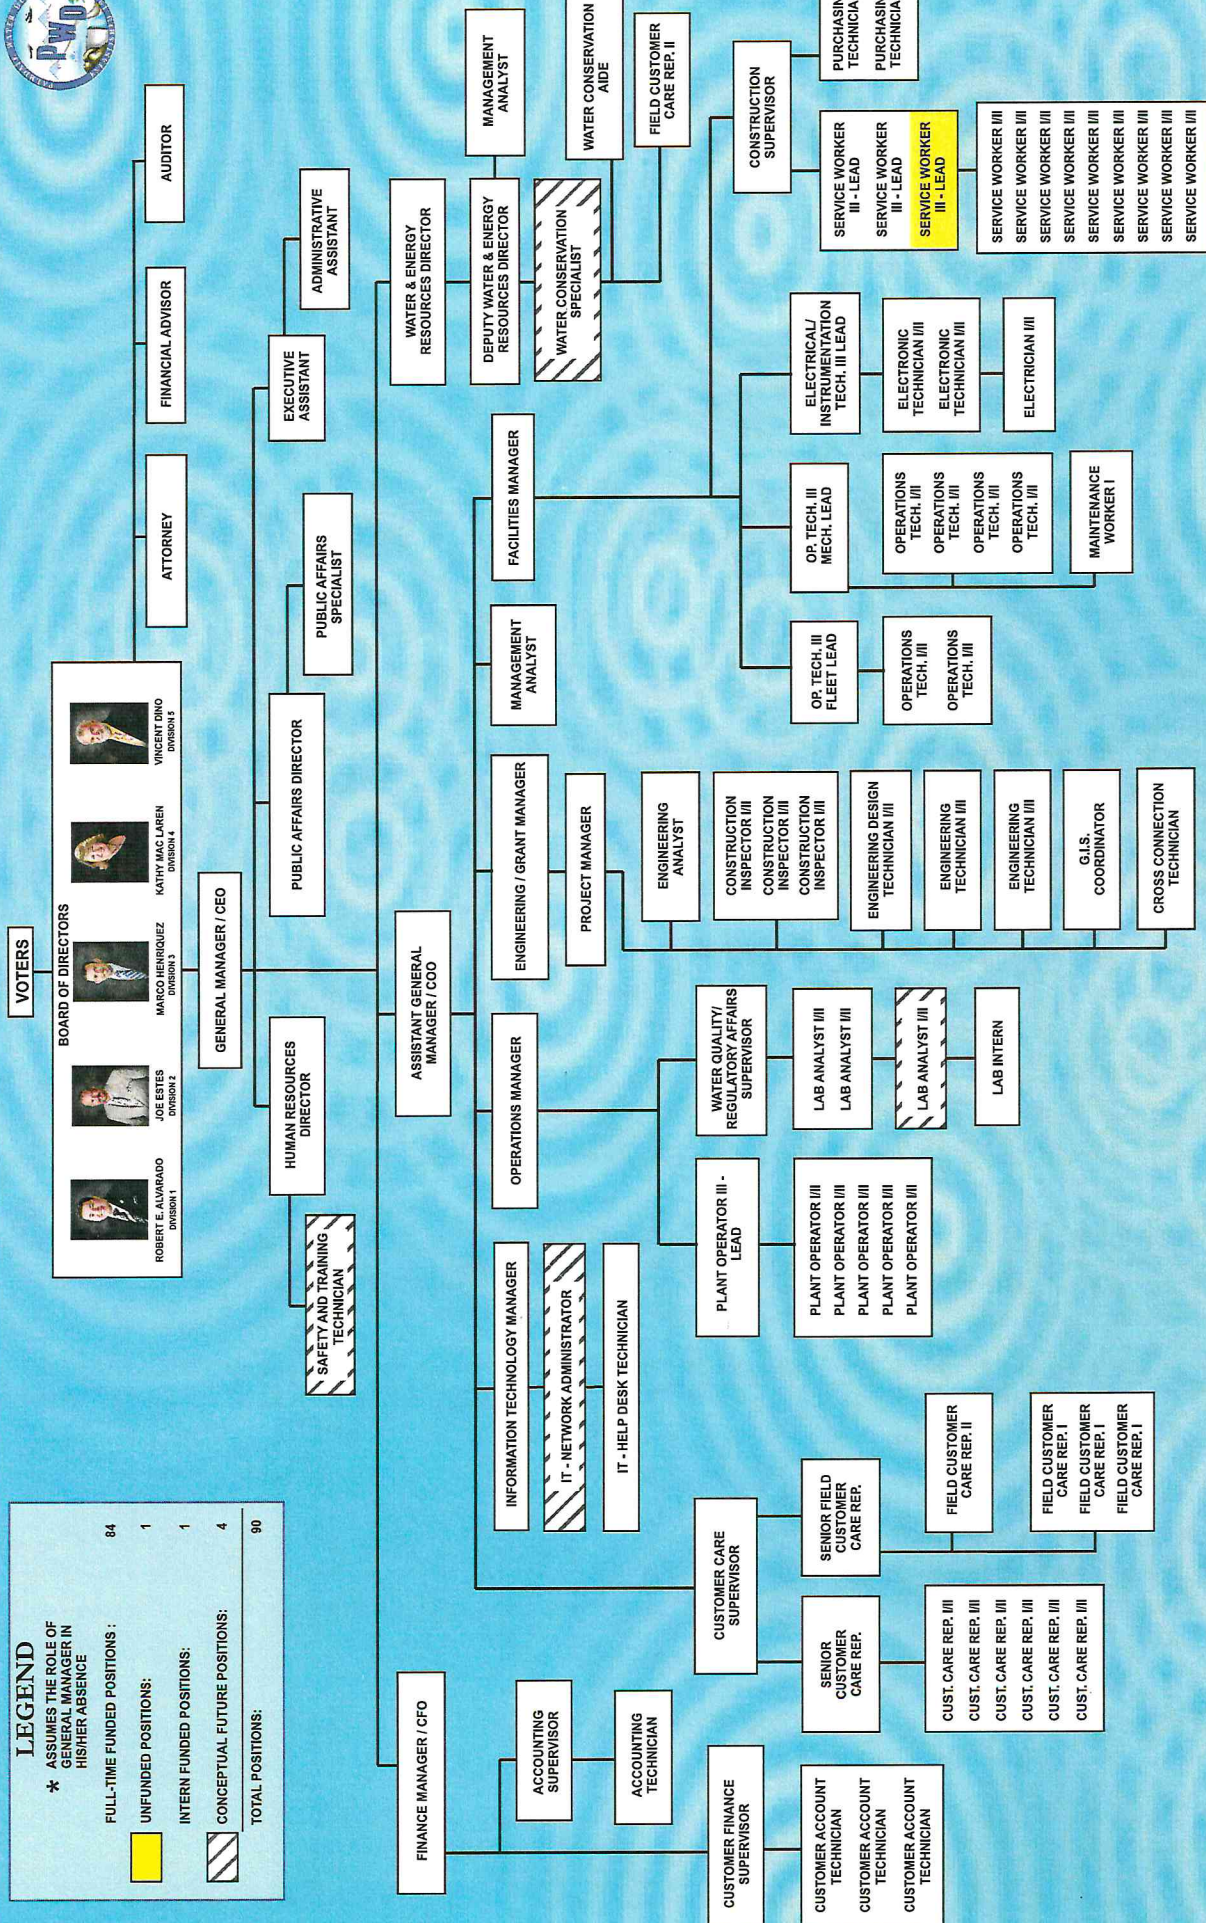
PWD

VOTERS

BOARD OF DIRECTORS

ROBERT E. ALVARADO
DIVISION 1

JOE ESTES
DIVISION 2

MARCO HENRIQUEZ
DIVISION 3

KATHY MAC LAREN
DIVISION 4

VINCENT DINO
DIVISION 5

ATTORNEY

FINANCIAL ADVISOR

AUDITOR

GENERAL MANAGER / CEO

HUMAN RESOURCES DIRECTOR

SAFETY AND TRAINING TECHNICIAN

PUBLIC AFFAIRS DIRECTOR

PUBLIC AFFAIRS SPECIALIST

EXECUTIVE ASSISTANT

ADMINISTRATIVE ASSISTANT

ASSISTANT GENERAL MANAGER / COO

WATER & ENERGY RESOURCES DIRECTOR

DEPUTY WATER & ENERGY RESOURCES DIRECTOR

MANAGEMENT ANALYST

WATER CONSERVATION SPECIALIST

WATER CONSERVATION AIDE

FIELD CUSTOMER CARE REP. II

FINANCE MANAGER / CFO

ACCOUNTING SUPERVISOR

ACCOUNTING TECHNICIAN

CUSTOMER FINANCE SUPERVISOR

CUSTOMER ACCOUNT TECHNICIAN
CUSTOMER ACCOUNT TECHNICIAN
CUSTOMER ACCOUNT TECHNICIAN

CUSTOMER CARE SUPERVISOR

SENIOR CUSTOMER CARE REP.

CUST. CARE REP. I/II
CUST. CARE REP. I/II
CUST. CARE REP. I/II
CUST. CARE REP. I/II
CUST. CARE REP. I/II
CUST. CARE REP. I/II

SENIOR FIELD CUSTOMER CARE REP.

FIELD CUSTOMER CARE REP. II

FIELD CUSTOMER CARE REP. I
FIELD CUSTOMER CARE REP. I
FIELD CUSTOMER CARE REP. I

INFORMATION TECHNOLOGY MANAGER

IT - NETWORK ADMINISTRATOR

IT - HELP DESK TECHNICIAN

OPERATIONS MANAGER

PLANT OPERATOR III - LEAD

PLANT OPERATOR I/II
PLANT OPERATOR I/II
PLANT OPERATOR I/II
PLANT OPERATOR I/II
PLANT OPERATOR I/II

WATER QUALITY/ REGULATORY AFFAIRS SUPERVISOR

LAB ANALYST I/II
LAB ANALYST I/II

LAB ANALYST I/II

LAB INTERN

ENGINEERING / GRANT MANAGER

PROJECT MANAGER

ENGINEERING ANALYST

CONSTRUCTION INSPECTOR I/II
CONSTRUCTION INSPECTOR I/II
CONSTRUCTION INSPECTOR I/II

ENGINEERING DESIGN TECHNICIAN I/II

ENGINEERING TECHNICIAN I/II

ENGINEERING TECHNICIAN I/II

G.I.S. COORDINATOR

CROSS CONNECTION TECHNICIAN

MANAGEMENT ANALYST

FACILITIES MANAGER

OP. TECH. III FLEET LEAD

OPERATIONS TECH. I/II
OPERATIONS TECH. I/II

OP. TECH. III MECH. LEAD

OPERATIONS TECH. I/II
OPERATIONS TECH. I/II
OPERATIONS TECH. I/II
OPERATIONS TECH. I/II

MAINTENANCE WORKER I

ELECTRICAL/ INSTRUMENTATION TECH. III LEAD

ELECTRONIC TECHNICIAN I/II
ELECTRONIC TECHNICIAN I/II

ELECTRICIAN I/II

CONSTRUCTION SUPERVISOR

PURCHASIN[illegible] TECHNICIA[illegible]
PURCHASIN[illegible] TECHNICIA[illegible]

SERVICE WORKER III - LEAD
SERVICE WORKER III - LEAD
SERVICE WORKER III - LEAD

SERVICE WORKER I/II
SERVICE WORKER I/II
SERVICE WORKER I/II
SERVICE WORKER I/II
SERVICE WORKER I/II
SERVICE WORKER I/II
SERVICE WORKER I/II
SERVICE WORKER I/II
SERVICE WORKER I/II

LEGEND

* ASSUMES THE ROLE OF GENERAL MANAGER IN HIS/HER ABSENCE

FULL-TIME FUNDED POSITIONS : 84

UNFUNDED POSITIONS: 1

INTERN FUNDED POSITIONS: 1

CONCEPTUAL FUTURE POSITIONS: 4

TOTAL POSITIONS: 90